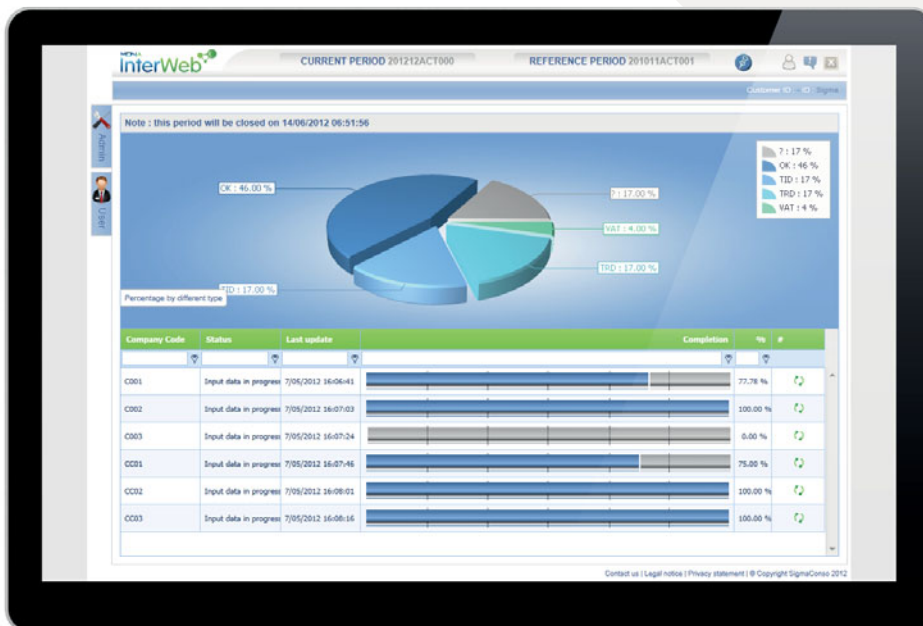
MON InterWeb CURRENT PERIOD 201212ACT000 REFERENCE PERIOD 201011ACT001

Customer ID : ID : Sigma

Admin
User

Note : this period will be closed on 14/06/2012 06:51:56

? : 17 %
OK : 46 %
TID : 17 %
TRD : 17 %
VAT : 4 %

OK : 46.00 %
? : 17.00 %
VAT : 4.00 %
TRD : 17.00 %
TID : 17.00 %

Percentage by different type

| Company Code | Status | Last update | Completion | % | # |
|---|---|---|---|---|---|
| C001 | Input data in progress | 7/05/2012 16:06:41 | | 77.78 % | |
| C002 | Input data in progress | 7/05/2012 16:07:03 | | 100.00 % | |
| C003 | Input data in progress | 7/05/2012 16:07:24 | | 0.00 % | |
| CC01 | Input data in progress | 7/05/2012 16:07:46 | | 75.00 % | |
| CC02 | Input data in progress | 7/05/2012 16:08:01 | | 100.00 % | |
| CC03 | Input data in progress | 7/05/2012 16:08:16 | | 100.00 % | |

Contact us | Legal notice | Privacy statement | © Copyright SigmaConso 2012